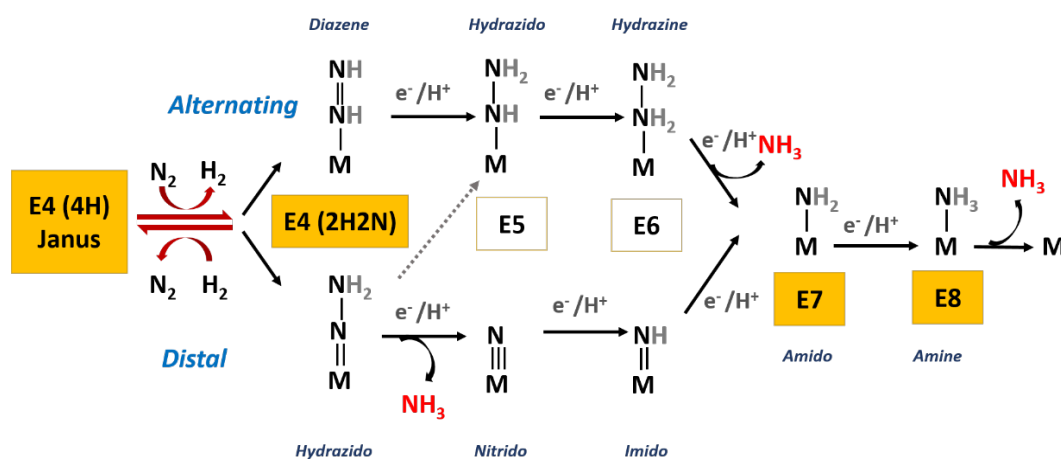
Diazene

Hydrazido

Hydrazine

Alternating

NH
N H
M

$e^-/H^+$

NH$_2$
NH
M

$e^-/H^+$

NH$_2$
NH$_2$
M

$e^-/H^+$ NH$_3$

E4 (4H) Janus

N$_2$ H$_2$

N$_2$ H$_2$

E4 (2H2N)

E5

E6

NH$_2$
M

$e^-/H^+$

NH$_3$
M

NH$_3$

M

E7

E8

Distal

NH$_2$
N
M

$e^-/H^+$

NH$_3$

N
M

$e^-/H^+$

NH
M

$e^-/H^+$

Amido

Amine

Hydrazido

Nitrido

Imido